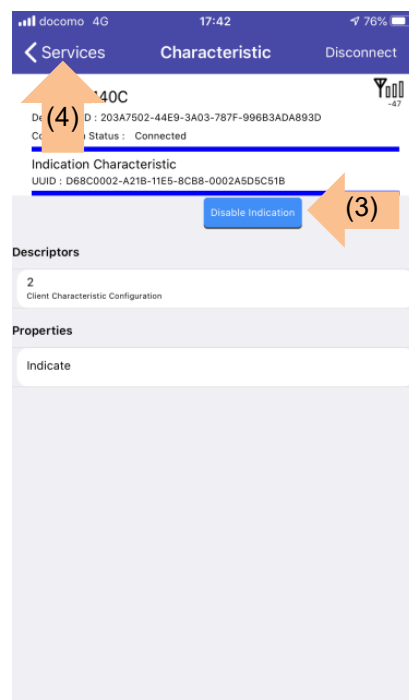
docomo 4G 17:42 76%

Services Characteristic Disconnect

(4) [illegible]40C

De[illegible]D : 203A7502-44E9-3A03-787F-996B3ADA893D

Co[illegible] Status : Connected

-47

Indication Characteristic

UUID : D68C0002-A21B-11E5-8CB8-0002A5D5C51B

Disable Indication (3)

Descriptors

2

Client Characteristic Configuration

Properties

Indicate